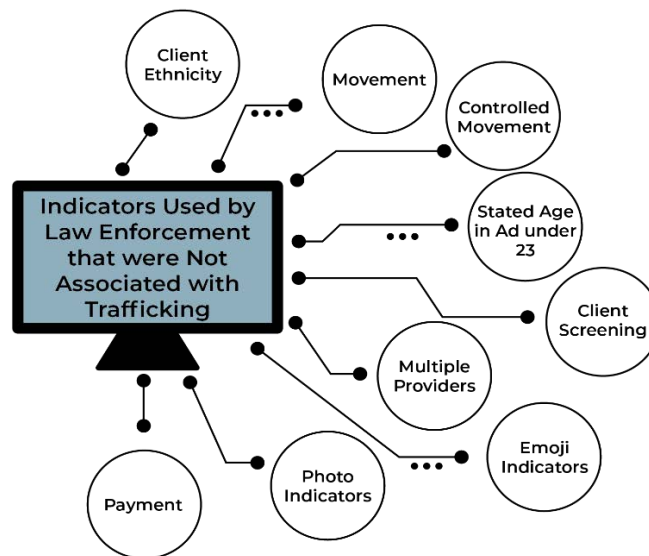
Indicators Used by Law Enforcement that were Not Associated with Trafficking

Client Ethnicity

Movement

Controlled Movement

Stated Age in Ad under 23

Client Screening

Multiple Providers

Emoji Indicators

Photo Indicators

Payment